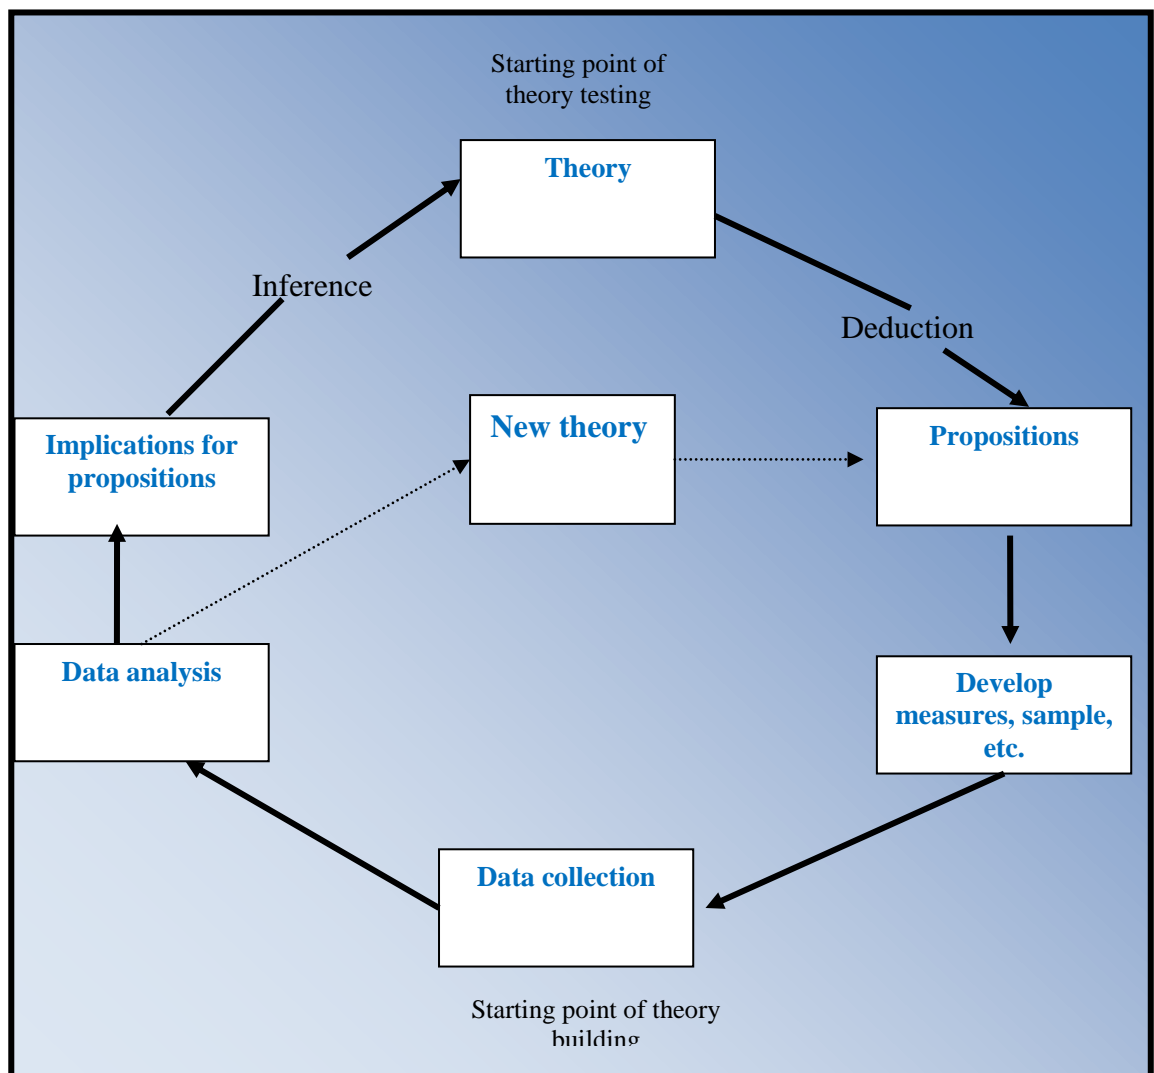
Starting point of theory testing

Theory

Inference

Deduction

New theory

Implications for propositions

Propositions

Data analysis

Develop measures, sample, etc.

Data collection

Starting point of theory building